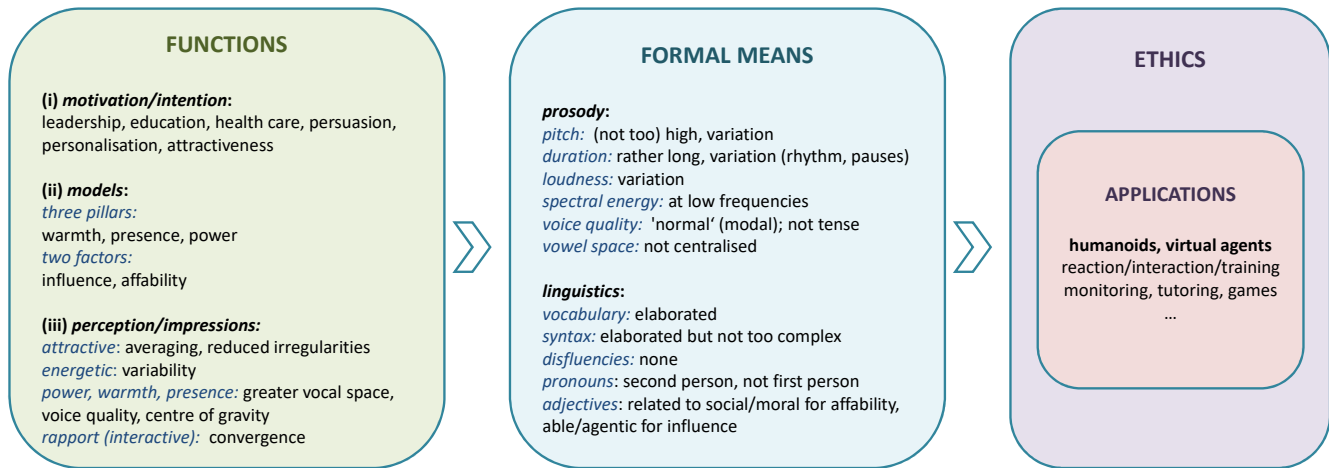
FUNCTIONS

(i) *motivation/intention*:
leadership, education, health care, persuasion, personalisation, attractiveness

(ii) *models*:
*three pillars:*
warmth, presence, power
*two factors:*
influence, affability

(iii) *perception/impressions:*
*attractive*: averaging, reduced irregularities
*energetic*: variability
*power, warmth, presence:* greater vocal space, voice quality, centre of gravity
*rapport (interactive):* convergence

FORMAL MEANS

*prosody*:
*pitch:* (not too) high, variation
*duration:* rather long, variation (rhythm, pauses)
*loudness:* variation
*spectral energy:* at low frequencies
*voice quality:* 'normal' (modal); not tense
*vowel space:* not centralised

*linguistics*:
*vocabulary:* elaborated
*syntax:* elaborated but not too complex
*disfluencies:* none
*pronouns*: second person, not first person
*adjectives*: related to social/moral for affability, able/agentic for influence

ETHICS

APPLICATIONS

humanoids, virtual agents
reaction/interaction/training
monitoring, tutoring, games
…